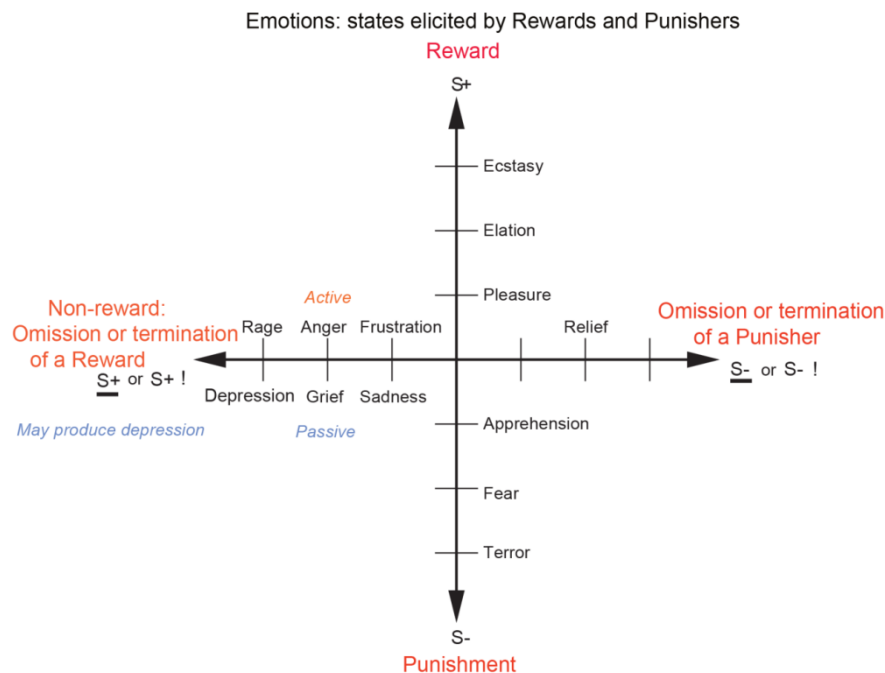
Emotions: states elicited by Rewards and Punishers

Reward

S+

Ecstasy

Elation

Pleasure

Non-reward: Omission or termination of a Reward

$\underline{S+}$ or S+ !

Active

Rage

Anger

Frustration

Depression

Grief

Sadness

May produce depression

Passive

Relief

Omission or termination of a Punisher

$\underline{S-}$ or S- !

Apprehension

Fear

Terror

S-

Punishment